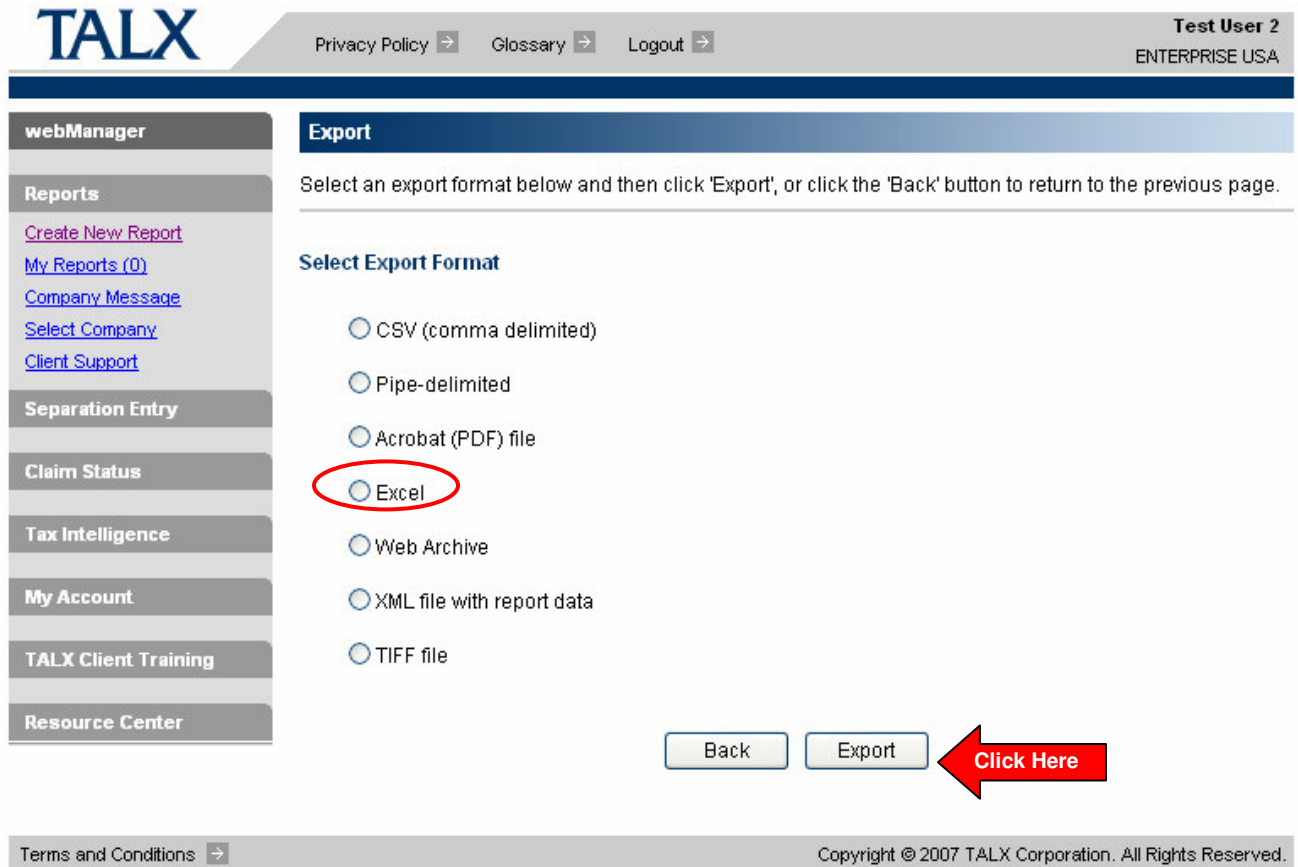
TALX

Privacy Policy Glossary Logout

Test User 2
ENTERPRISE USA

webManager

Reports

Create New Report
My Reports (0)
Company Message
Select Company
Client Support

Separation Entry

Claim Status

Tax Intelligence

My Account

TALX Client Training

Resource Center

Export

Select an export format below and then click 'Export', or click the 'Back' button to return to the previous page.

Select Export Format

CSV (comma delimited)

Pipe-delimited

Acrobat (PDF) file

Excel

Web Archive

XML file with report data

TIFF file

Back Export

Click Here

Terms and Conditions

Copyright © 2007 TALX Corporation. All Rights Reserved.